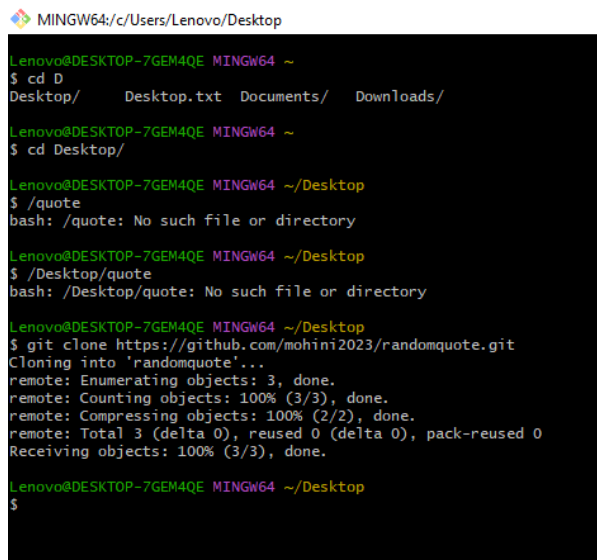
MINGW64:/c/Users/Lenovo/Desktop

Lenovo@DESKTOP-7GEM4QE MINGW64 ~
$ cd D
Desktop/ Desktop.txt Documents/ Downloads/

Lenovo@DESKTOP-7GEM4QE MINGW64 ~
$ cd Desktop/

Lenovo@DESKTOP-7GEM4QE MINGW64 ~/Desktop
$ /quote
bash: /quote: No such file or directory

Lenovo@DESKTOP-7GEM4QE MINGW64 ~/Desktop
$ /Desktop/quote
bash: /Desktop/quote: No such file or directory

Lenovo@DESKTOP-7GEM4QE MINGW64 ~/Desktop
$ git clone https://github.com/mohini2023/randomquote.git
Cloning into 'randomquote'...
remote: Enumerating objects: 3, done.
remote: Counting objects: 100% (3/3), done.
remote: Compressing objects: 100% (2/2), done.
remote: Total 3 (delta 0), reused 0 (delta 0), pack-reused 0
Receiving objects: 100% (3/3), done.

Lenovo@DESKTOP-7GEM4QE MINGW64 ~/Desktop
$